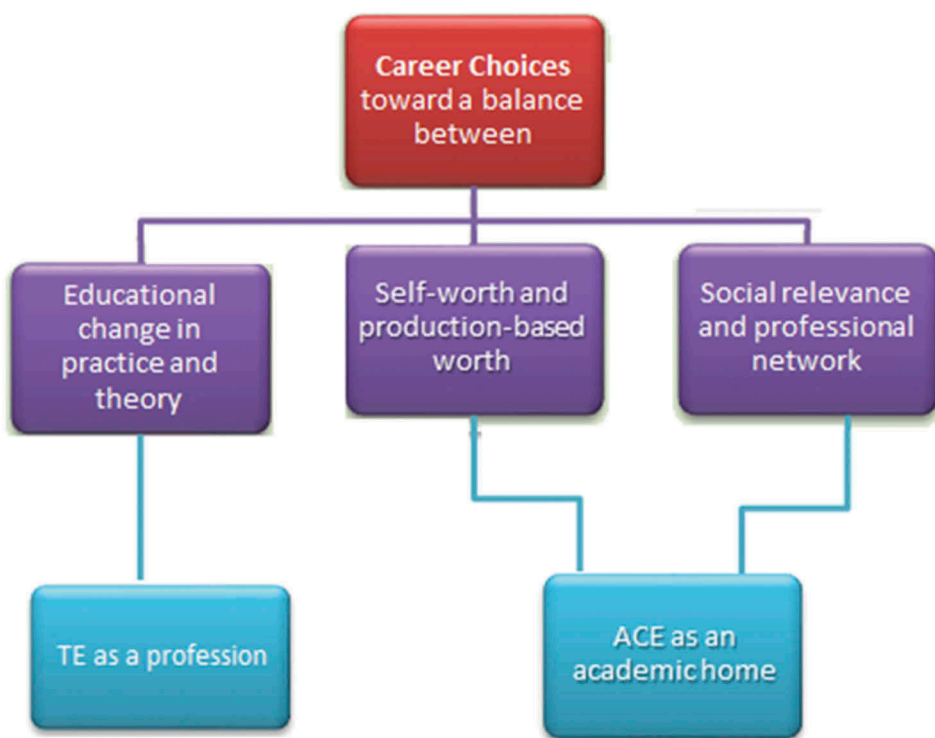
Career Choices toward a balance between

Educational change in practice and theory

Self-worth and production-based worth

Social relevance and professional network

TE as a profession

ACE as an academic home